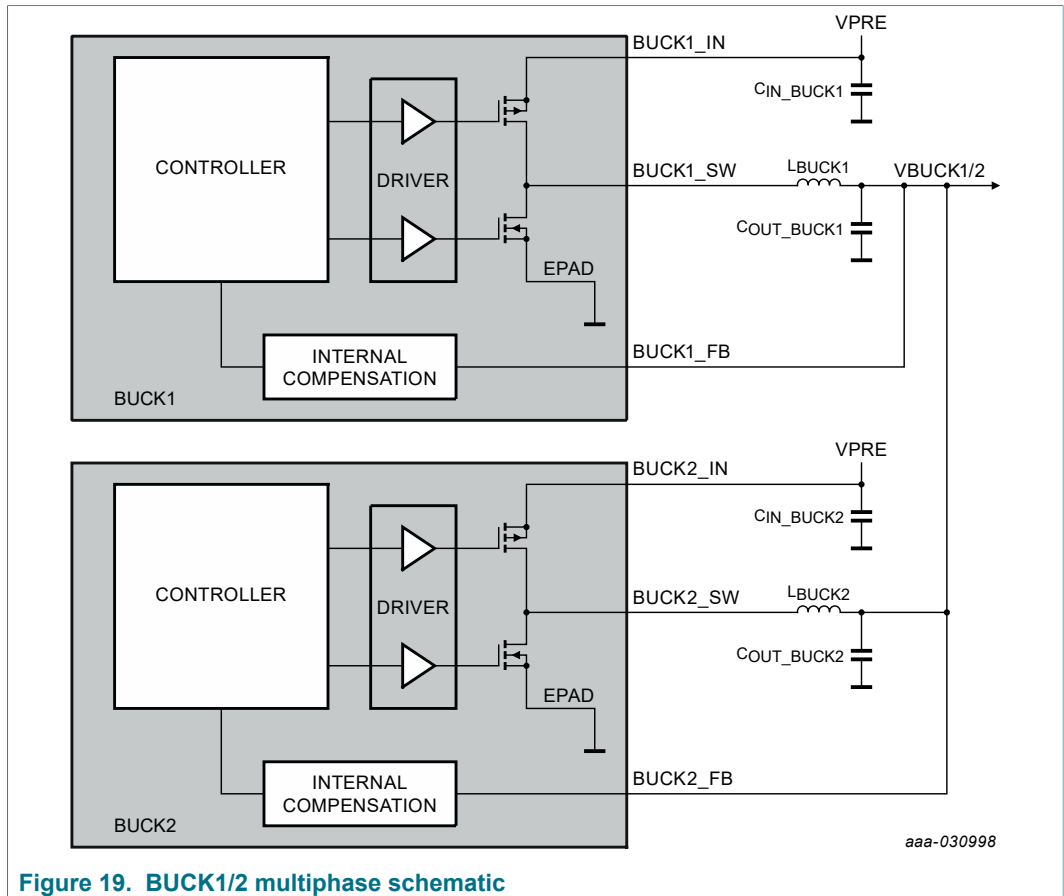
VPRE

BUCK1_IN

$C_{IN\_BUCK1}$

CONTROLLER

DRIVER

BUCK1_SW

$L_{BUCK1}$

VBUCK1/2

$C_{OUT\_BUCK1}$

EPAD

INTERNAL COMPENSATION

BUCK1_FB

BUCK1

VPRE

BUCK2_IN

$C_{IN\_BUCK2}$

CONTROLLER

DRIVER

BUCK2_SW

$L_{BUCK2}$

$C_{OUT\_BUCK2}$

EPAD

INTERNAL COMPENSATION

BUCK2_FB

BUCK2

aaa-030998

Figure 19. BUCK1/2 multiphase schematic